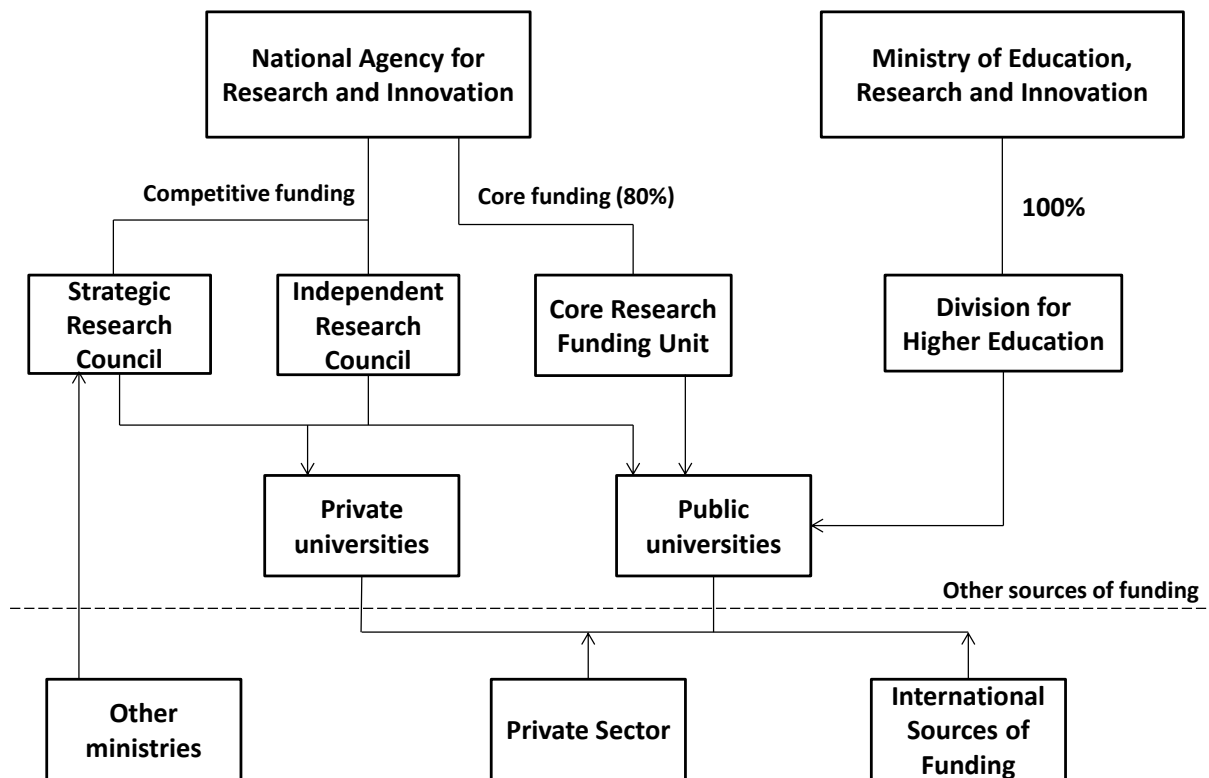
National Agency for Research and Innovation

Ministry of Education, Research and Innovation

Competitive funding

Core funding (80%)

100%

Strategic Research Council

Independent Research Council

Core Research Funding Unit

Division for Higher Education

Private universities

Public universities

Other sources of funding

Other ministries

Private Sector

International Sources of Funding